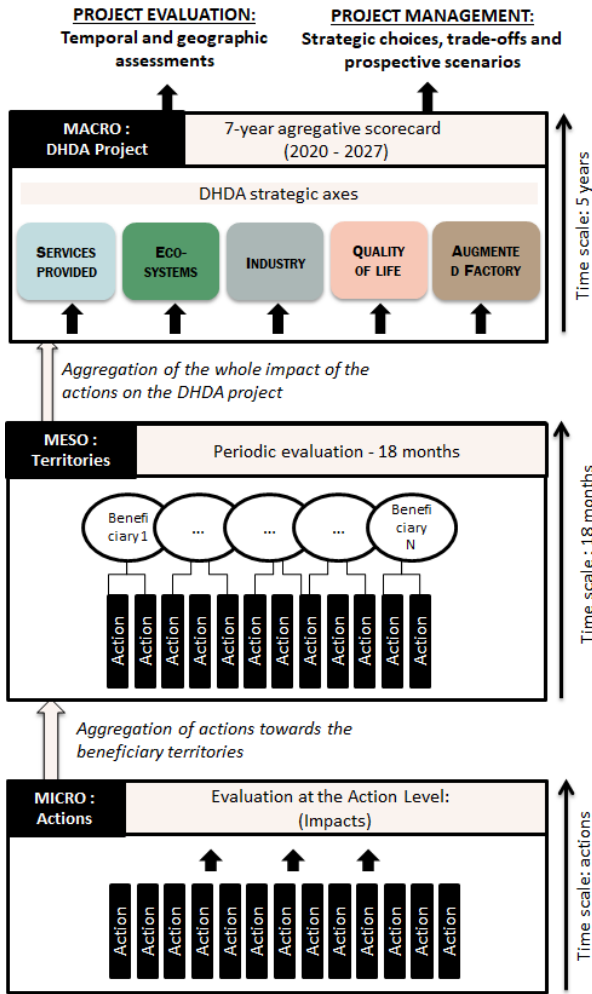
PROJECT EVALUATION:
Temporal and geographic assessments

PROJECT MANAGEMENT:
Strategic choices, trade-offs and prospective scenarios

MACRO : DHDA Project

7-year agregative scorecard (2020 - 2027)

DHDA strategic axes

SERVICES PROVIDED

ECO-SYSTEMS

INDUSTRY

QUALITY OF LIFE

AUGMENTED FACTORY

Time scale: 5 years

Aggregation of the whole impact of the actions on the DHDA project

MESO : Territories

Periodic evaluation - 18 months

Beneficiary 1

...

...

...

Beneficiary N

Action Action Action Action Action Action Action Action Action Action Action Action

Time scale : 18 months

Aggregation of actions towards the beneficiary territories

MICRO : Actions

Evaluation at the Action Level: (Impacts)

Action Action Action Action Action Action Action Action Action Action Action Action

Time scale: actions